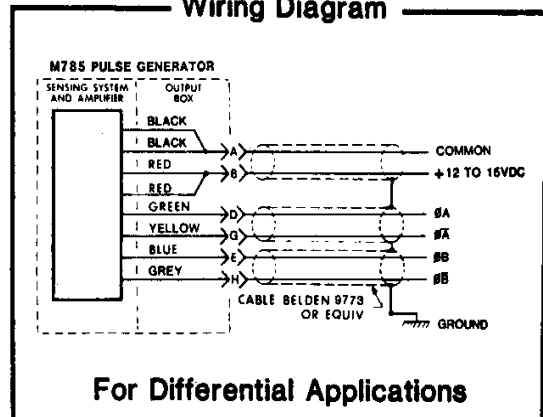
Wiring Diagram

M785 PULSE GENERATOR

SENSING SYSTEM AND AMPLIFIER

OUTPUT BOX

BLACK

BLACK

RED

RED

GREEN

YELLOW

BLUE

GREY

A

B

D

G

E

H

COMMON

+12 TO 15VDC

ØA

$\overline{ØA}$

ØB

$\overline{ØB}$

CABLE BELDEN 9773 OR EQUIV

GROUND

For Differential Applications